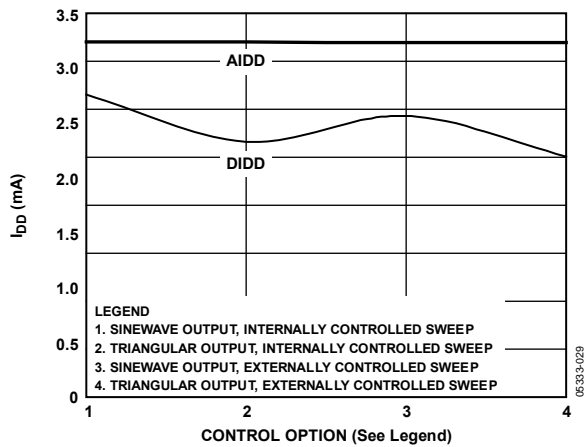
3.5

3.0

2.5

2.0

1.5

1.0

0.5

0

$I_{DD}$ (mA)

AIDD

DIDD

LEGEND
1. SINEWAVE OUTPUT, INTERNALLY CONTROLLED SWEEP
2. TRIANGULAR OUTPUT, INTERNALLY CONTROLLED SWEEP
3. SINEWAVE OUTPUT, EXTERNALLY CONTROLLED SWEEP
4. TRIANGULAR OUTPUT, EXTERNALLY CONTROLLED SWEEP

1 2 3 4

CONTROL OPTION (See Legend)

05333-029